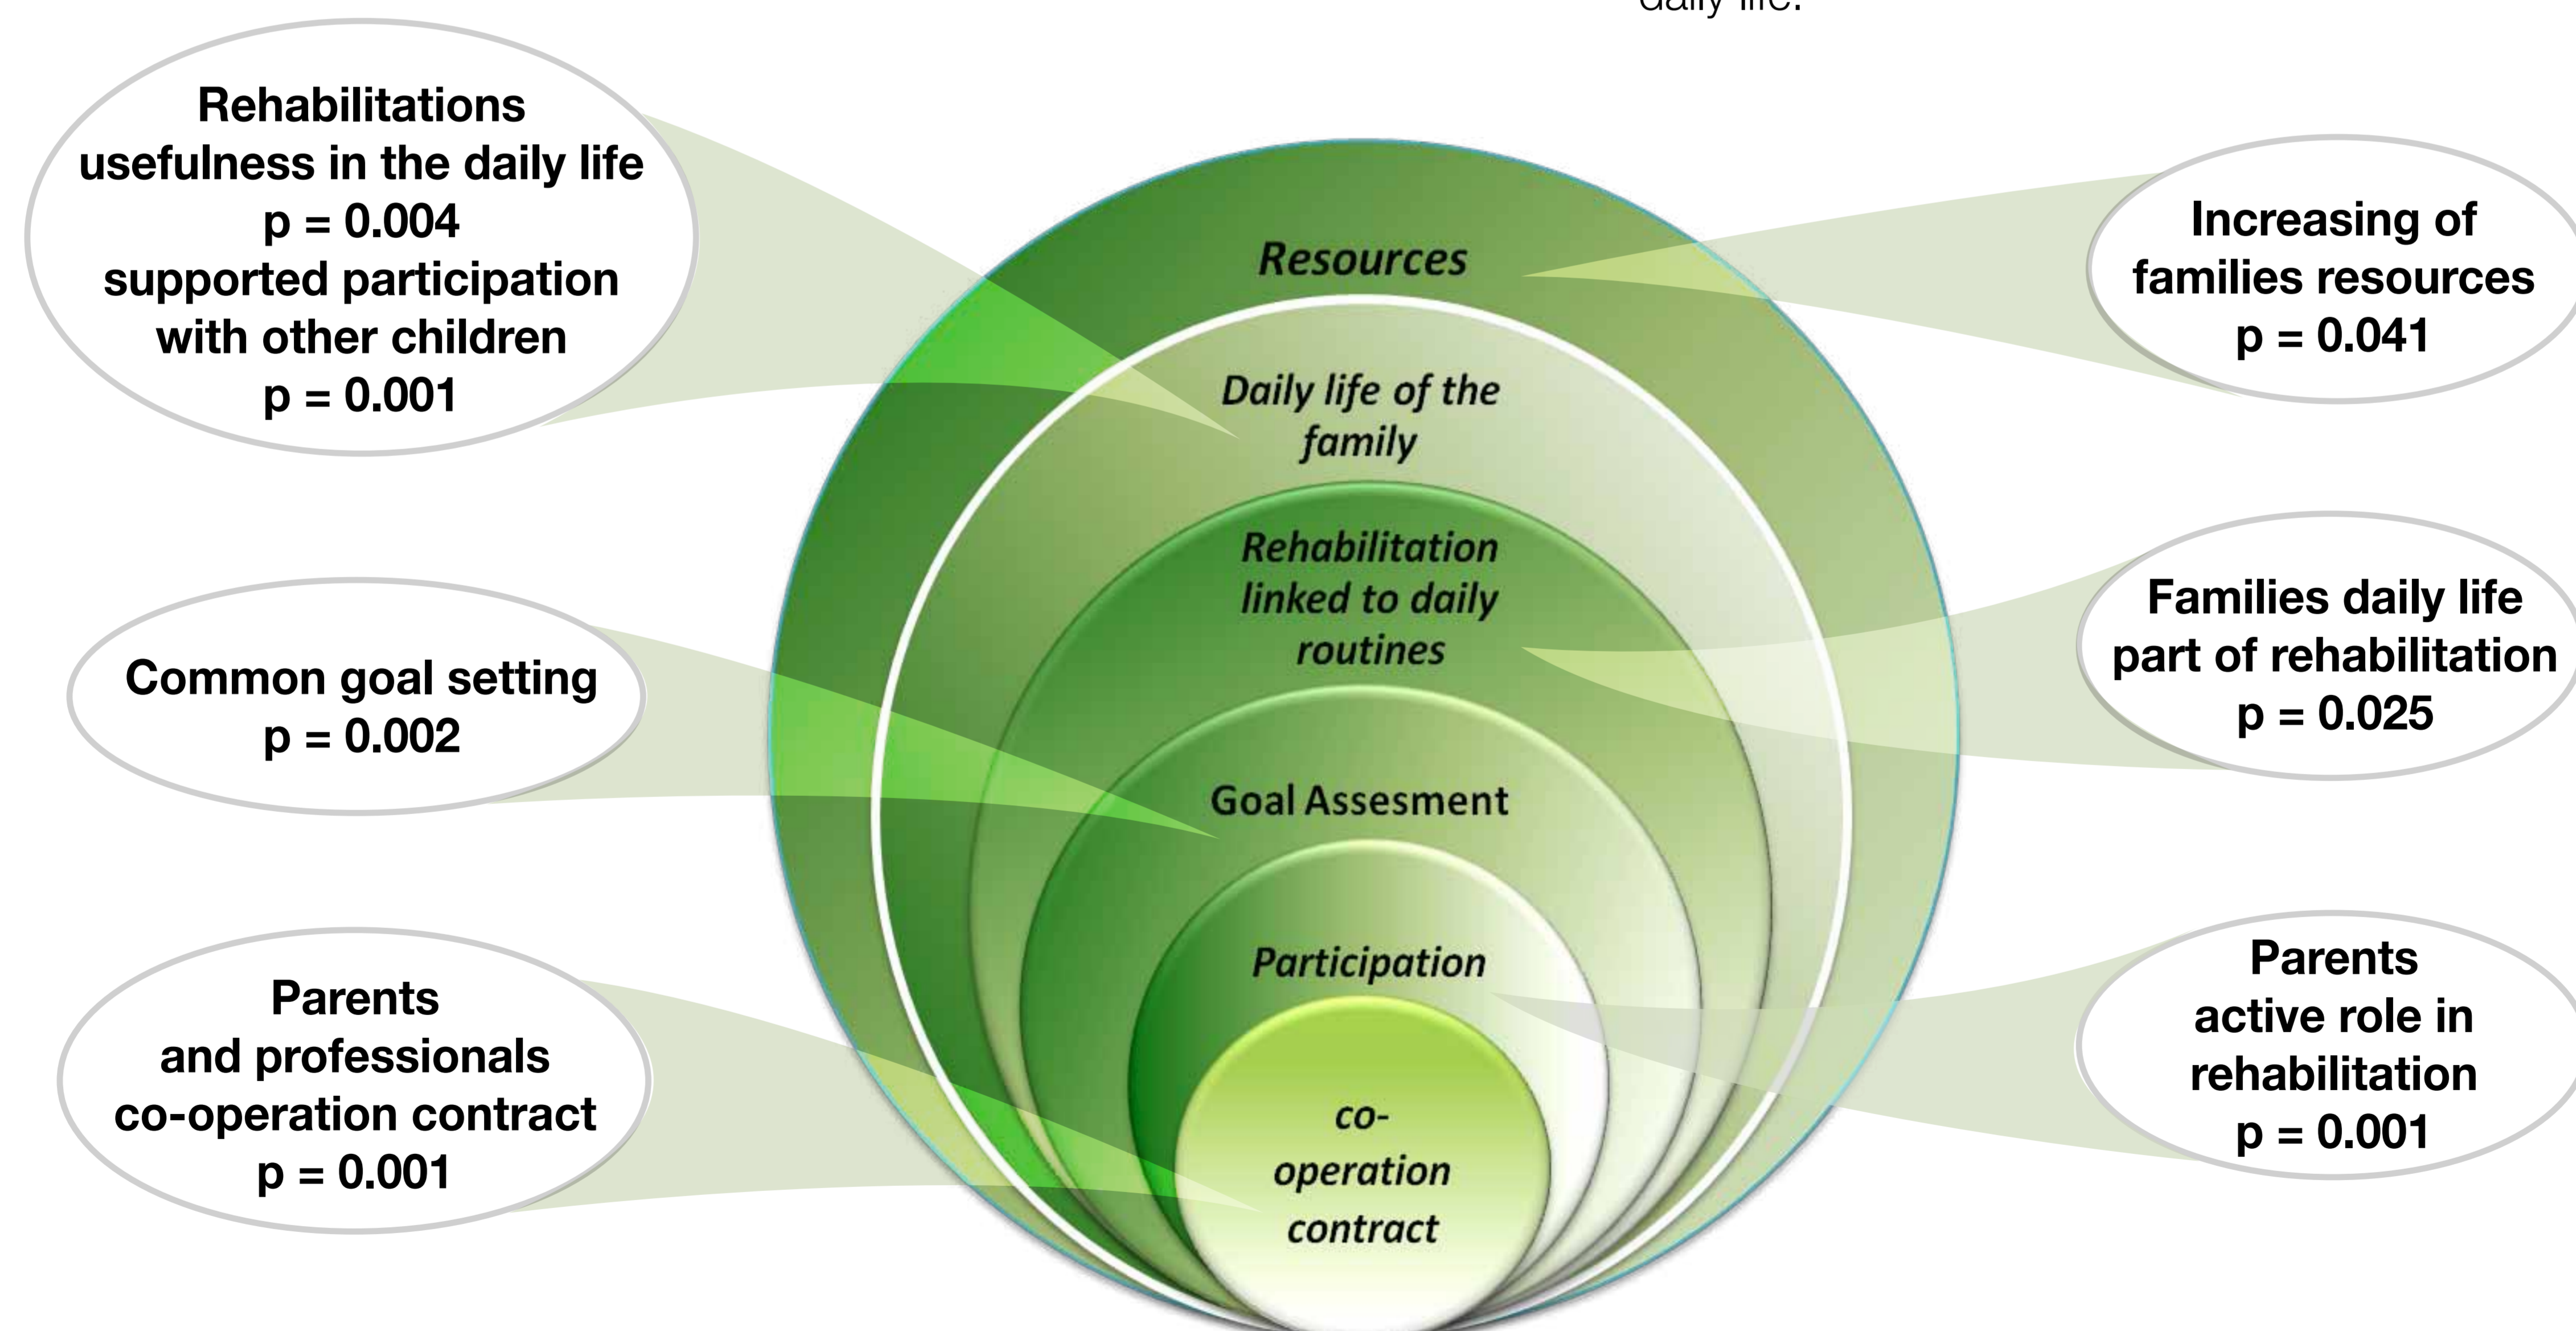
daily life.

Rehabilitations usefulness in the daily life
p = 0.004
supported participation with other children
p = 0.001

Common goal setting
p = 0.002

Parents and professionals co-operation contract
p = 0.001

Resources

Daily life of the family

Rehabilitation linked to daily routines

Goal Assesment

Participation

co-operation contract

Increasing of families resources
p = 0.041

Families daily life part of rehabilitation
p = 0.025

Parents active role in rehabilitation
p = 0.001